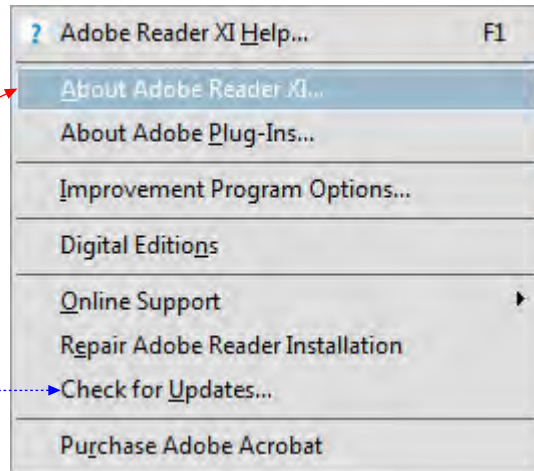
? Adobe Reader XI Help... F1

About Adobe Reader XI...

About Adobe Plug-Ins...

Improvement Program Options...

Digital Editions

Online Support

Repair Adobe Reader Installation

Check for Updates...

Purchase Adobe Acrobat